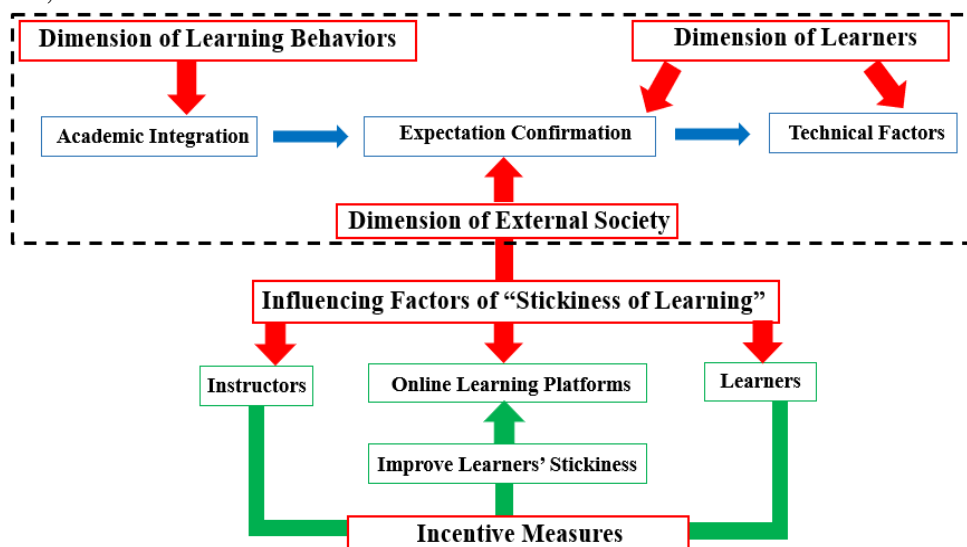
Dimension of Learning Behaviors

Dimension of Learners

Academic Integration

Expectation Confirmation

Technical Factors

Dimension of External Society

Influencing Factors of “Stickiness of Learning”

Instructors

Online Learning Platforms

Learners

Improve Learners’ Stickiness

Incentive Measures